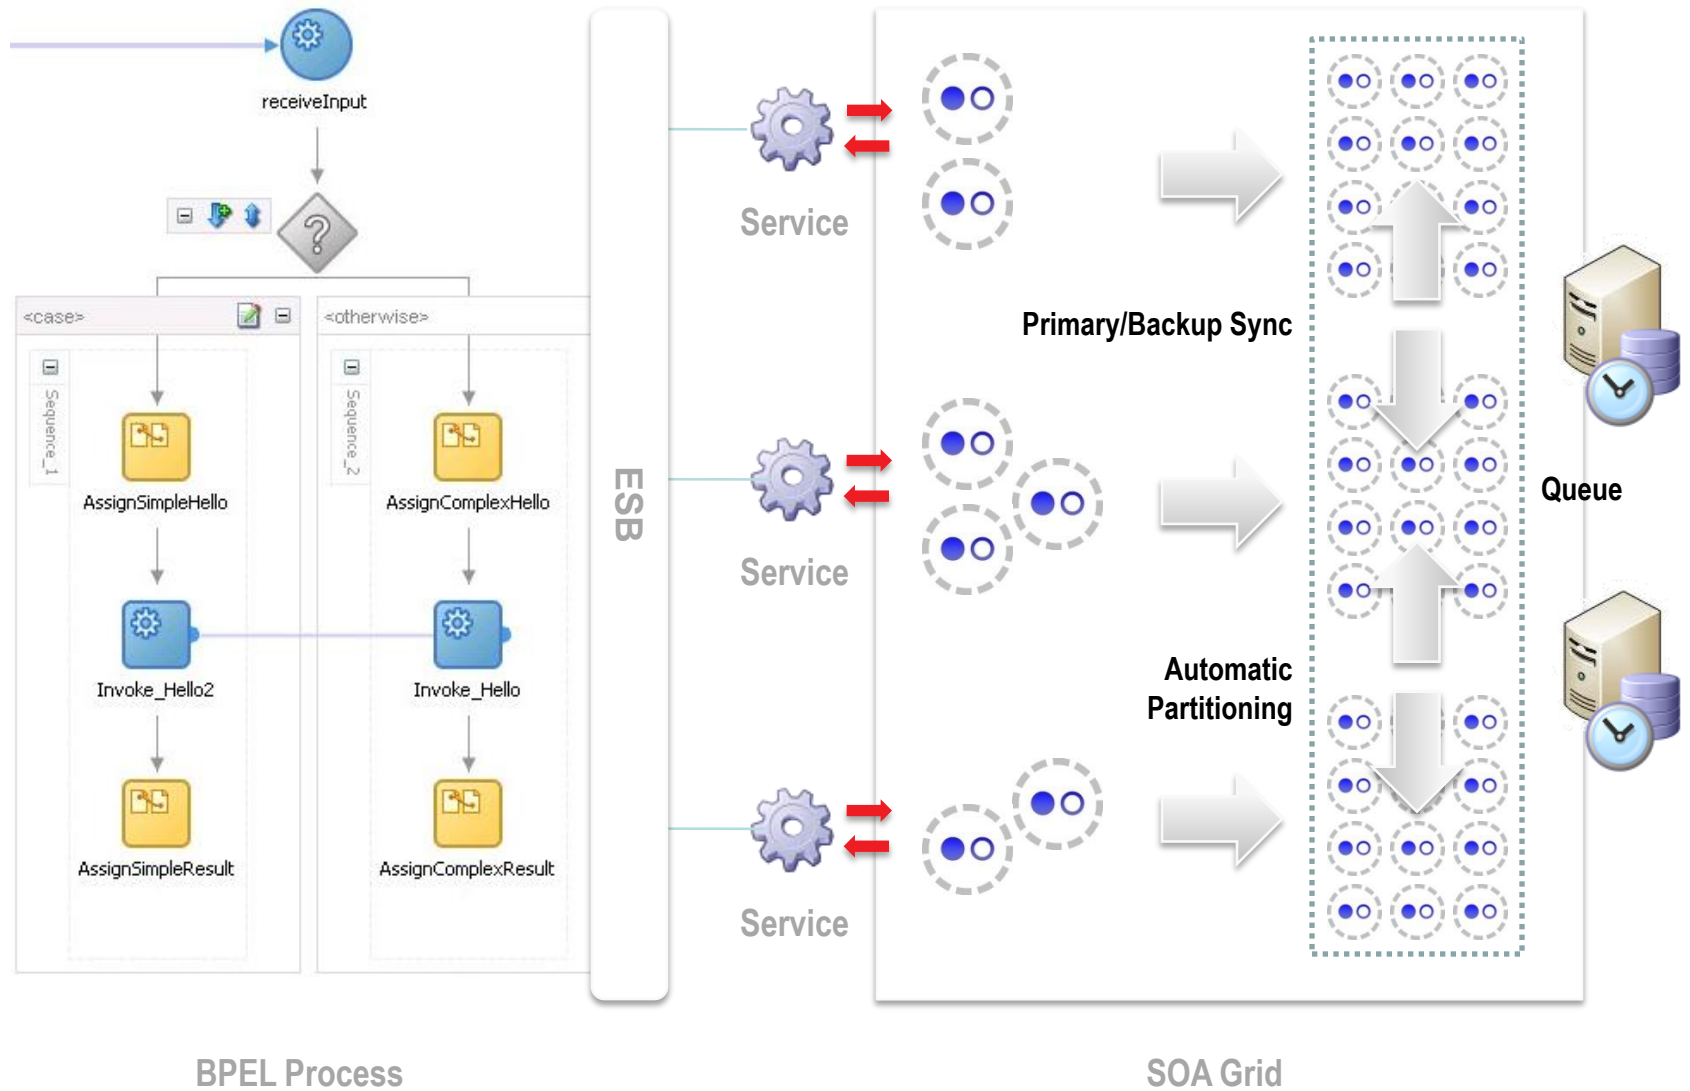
receiveInput

<case>

<otherwise>

Sequence_1

Sequence_2

AssignSimpleHello

AssignComplexHello

Invoke_Hello2

Invoke_Hello

AssignSimpleResult

AssignComplexResult

ESB

Service

Service

Service

Primary/Backup Sync

Automatic Partitioning

Queue

BPEL Process

SOA Grid